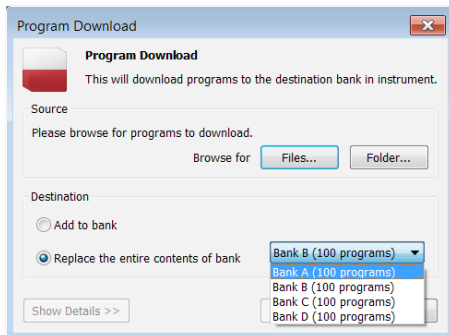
Program Download

Program Download

This will download programs to the destination bank in instrument.

Source

Please browse for programs to download.

Browse for Files... Folder...

Destination

Add to bank

Replace the entire contents of bank

Bank B (100 programs)

Bank A (100 programs)

Bank B (100 programs)

Bank C (100 programs)

Bank D (100 programs)

Show Details >>